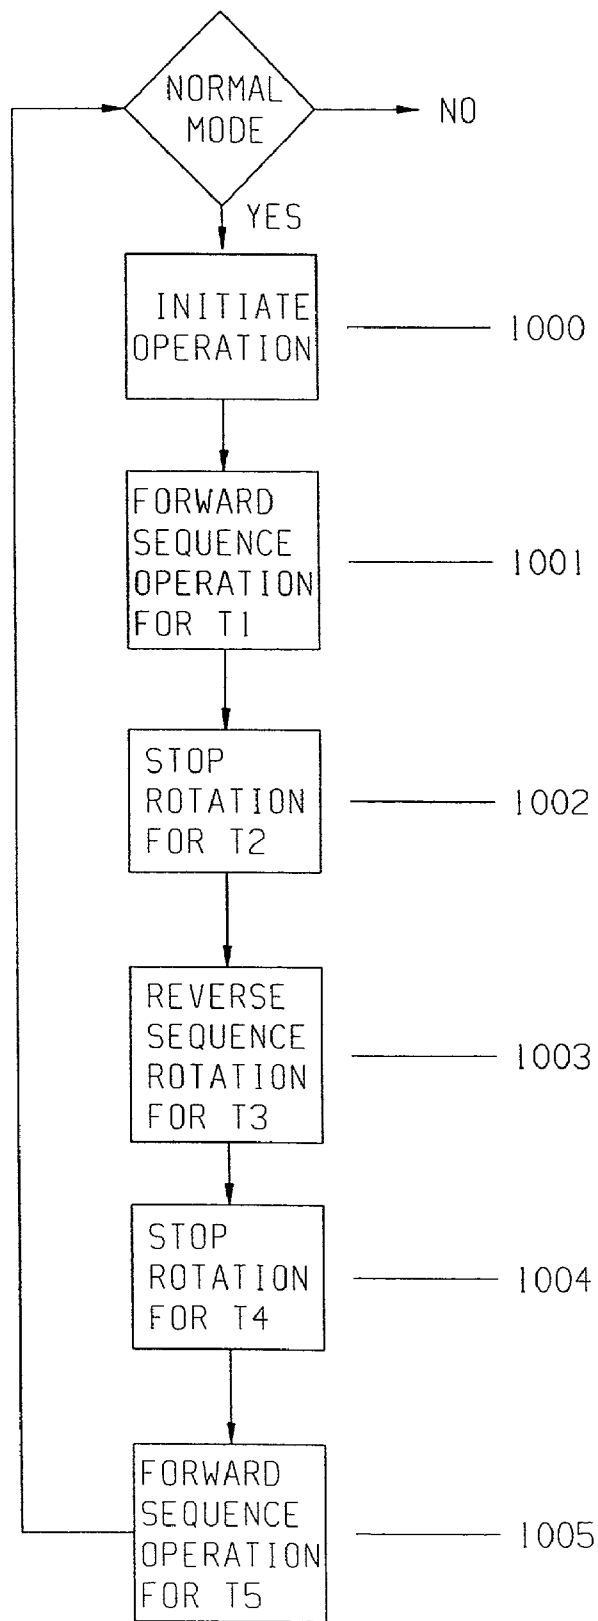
NORMAL MODE

NO

YES

INITIATE OPERATION

1000

FORWARD SEQUENCE OPERATION FOR T1

1001

STOP ROTATION FOR T2

1002

REVERSE SEQUENCE ROTATION FOR T3

1003

STOP ROTATION FOR T4

1004

FORWARD SEQUENCE OPERATION FOR T5

1005